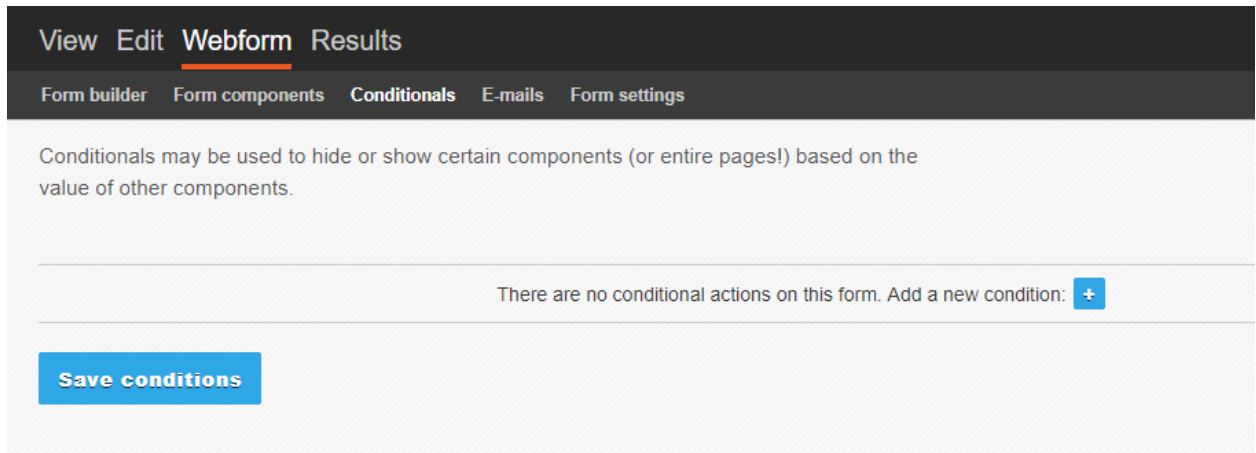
View Edit Webform Results

Form builder Form components Conditionals E-mails Form settings

Conditionals may be used to hide or show certain components (or entire pages!) based on the value of other components.

There are no conditional actions on this form. Add a new condition: +

Save conditions